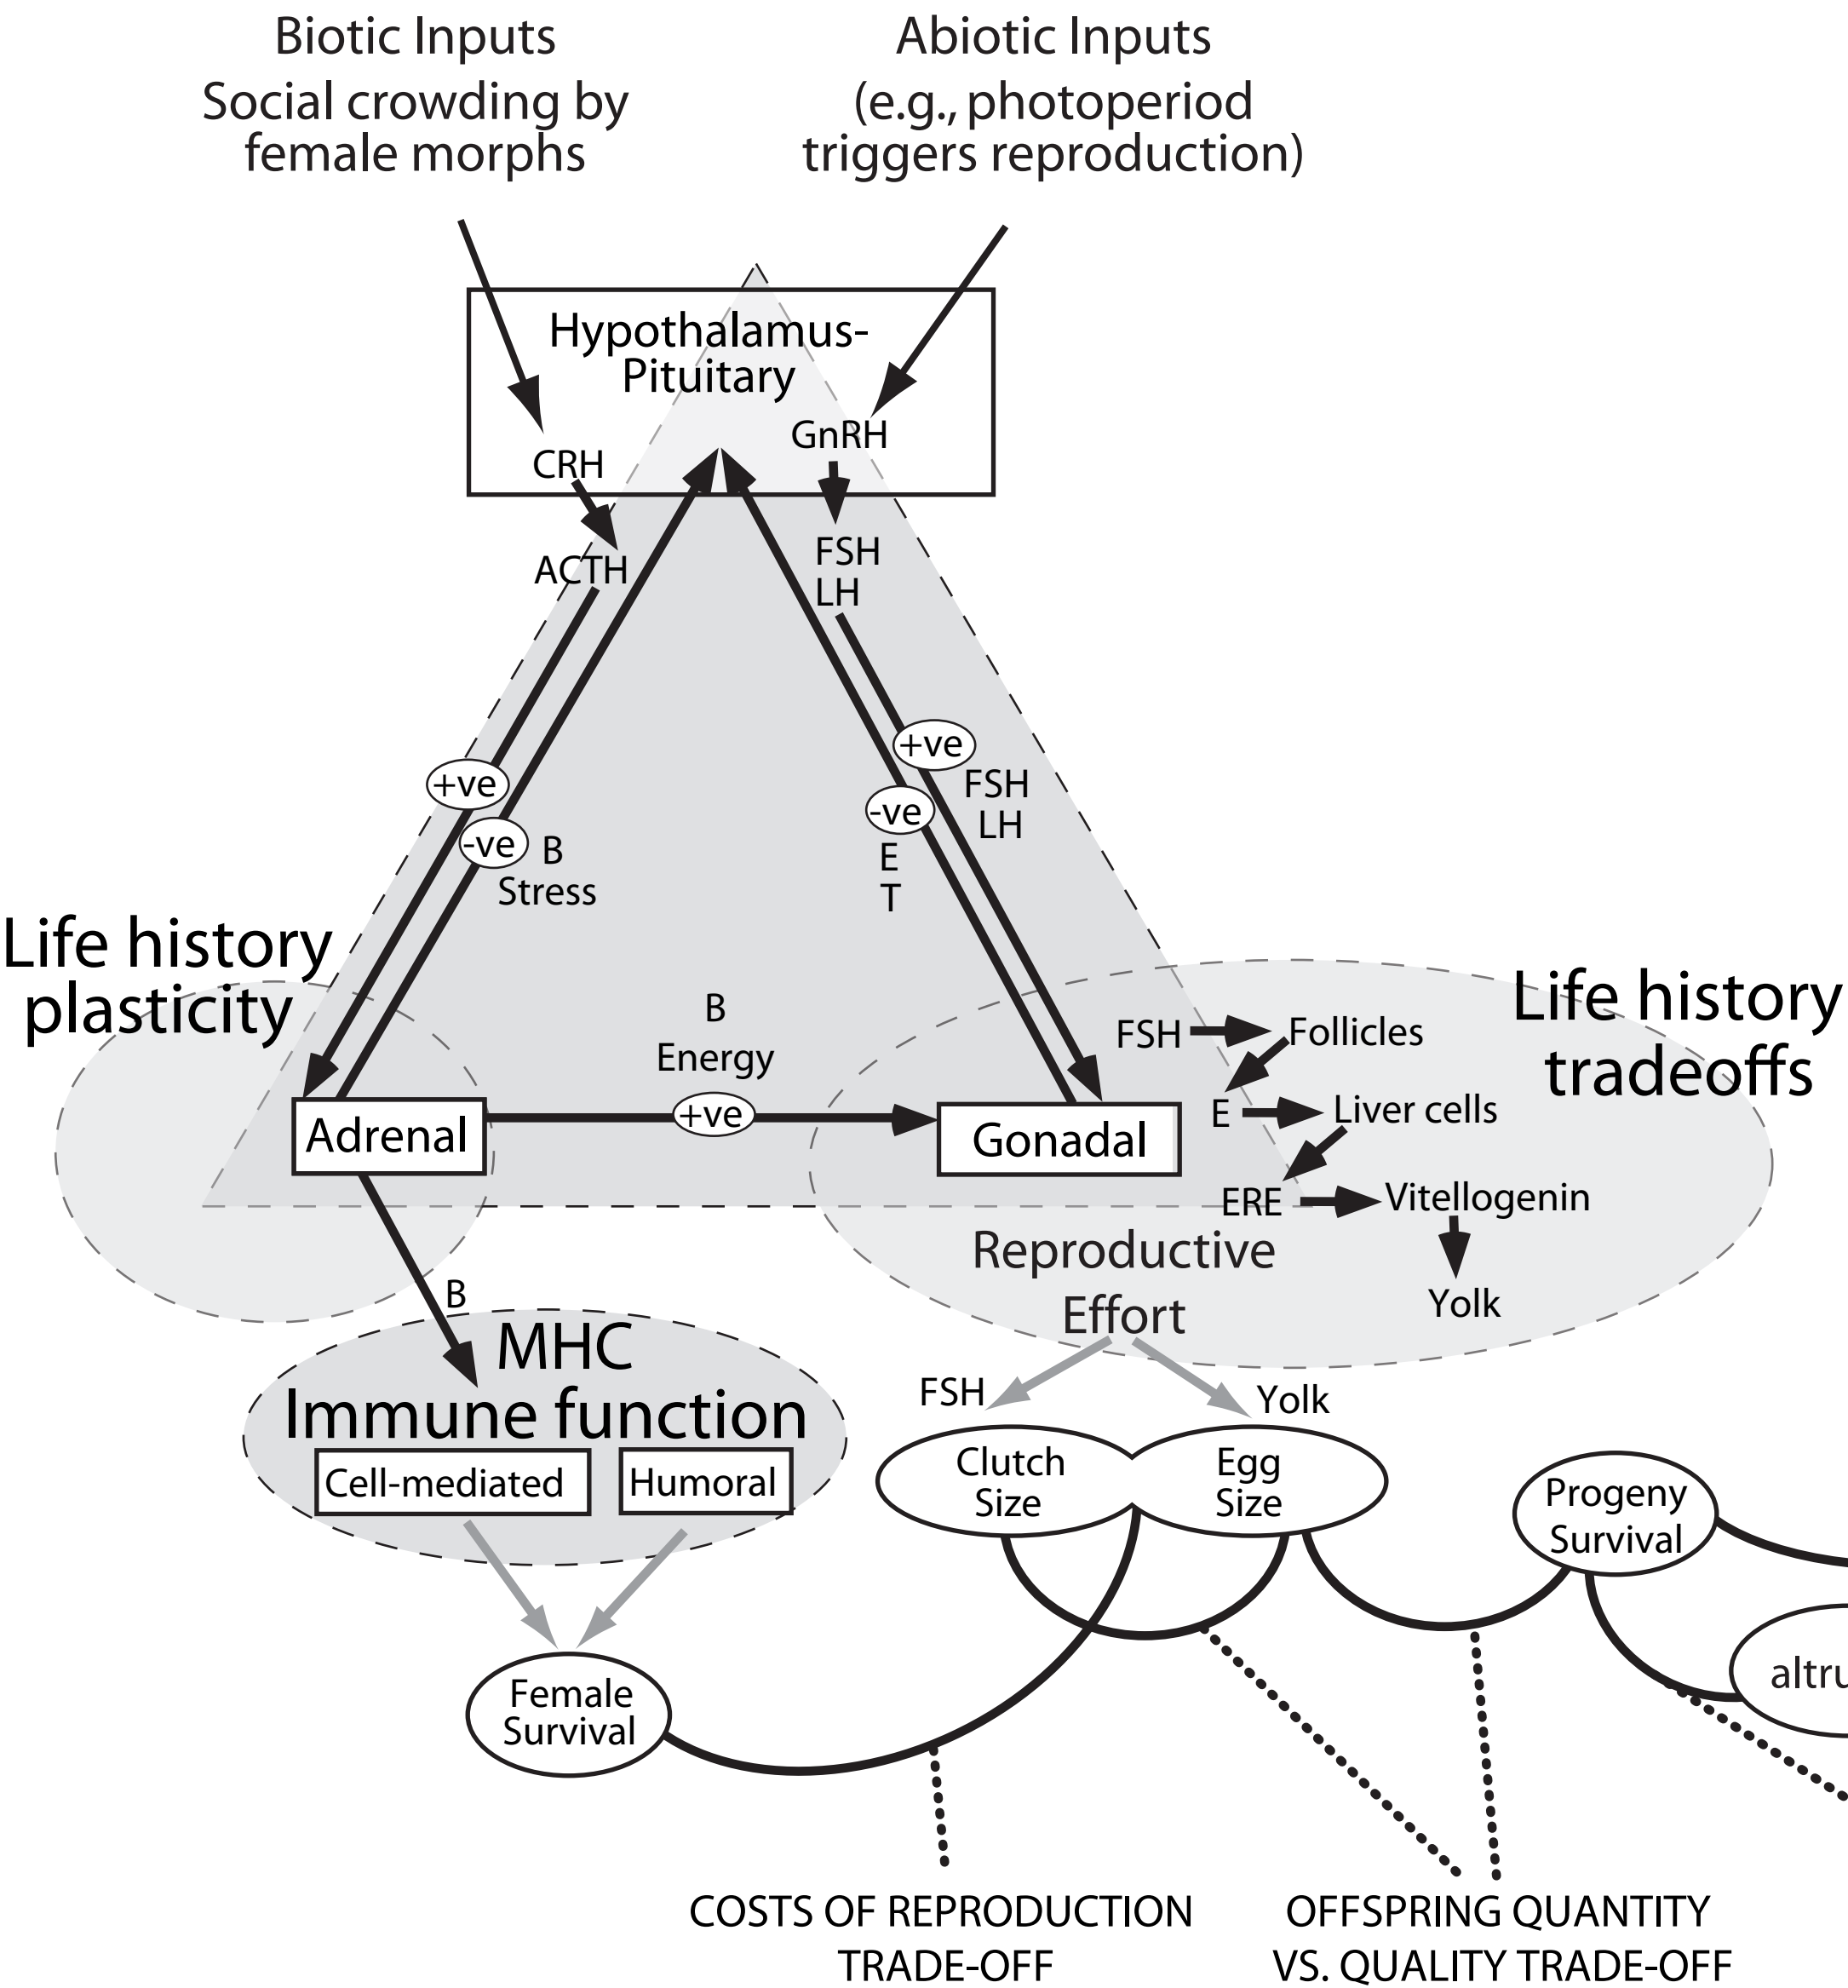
Biotic Inputs
Social crowding by female morphs

Abiotic Inputs
(e.g., photoperiod triggers reproduction)

Hypothalamus-Pituitary

CRH

GnRH

ACTH

FSH
LH

+ve

-ve

B
Stress

+ve

-ve

E
T

FSH
LH

Life history plasticity

B
Energy

Adrenal

+ve

Gonadal

Life history tradeoffs

FSH

Follicles

E

Liver cells

ERE

Vitellogenin

Yolk

Reproductive Effort

B

MHC
Immune function

Cell-mediated

Humoral

FSH

Yolk

Clutch Size

Egg Size

Progeny Survival

altru

Female Survival

COSTS OF REPRODUCTION TRADE-OFF

OFFSPRING QUANTITY VS. QUALITY TRADE-OFF